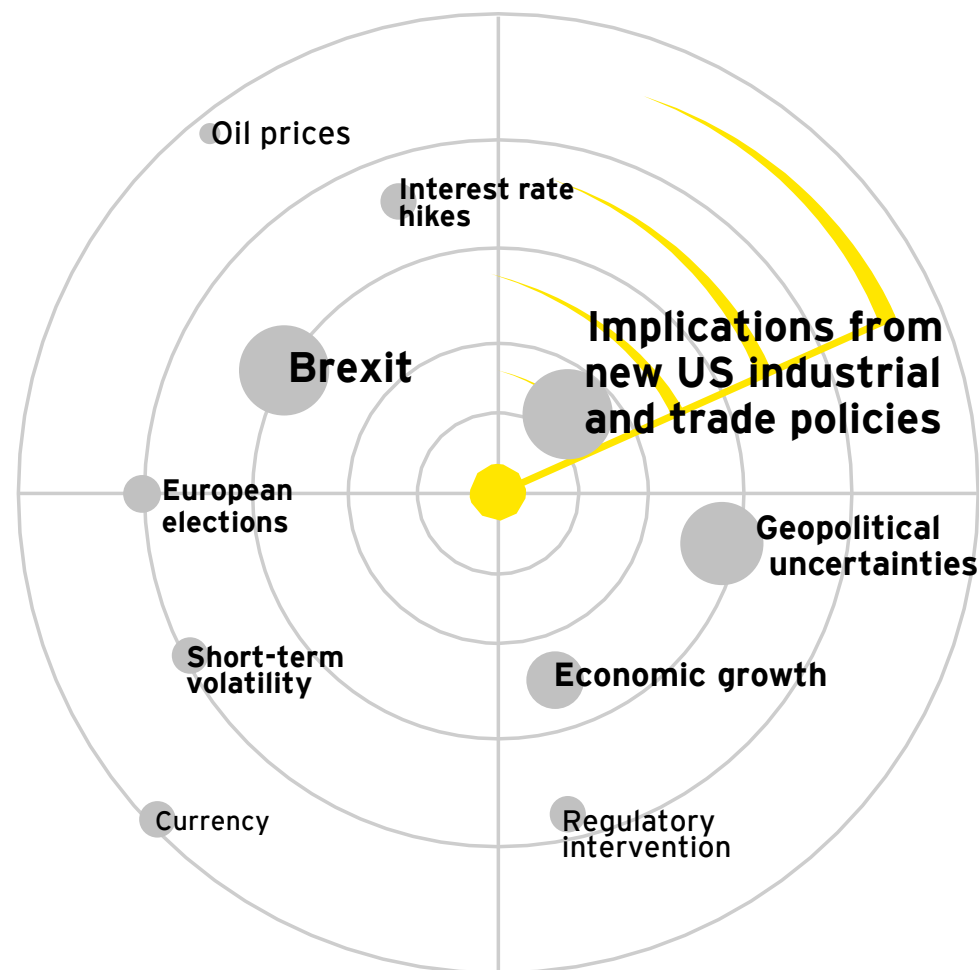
Oil prices

Interest rate hikes

Implications from new US industrial and trade policies

Brexit

European elections

Geopolitical uncertainties

Short-term volatility

Economic growth

Currency

Regulatory intervention